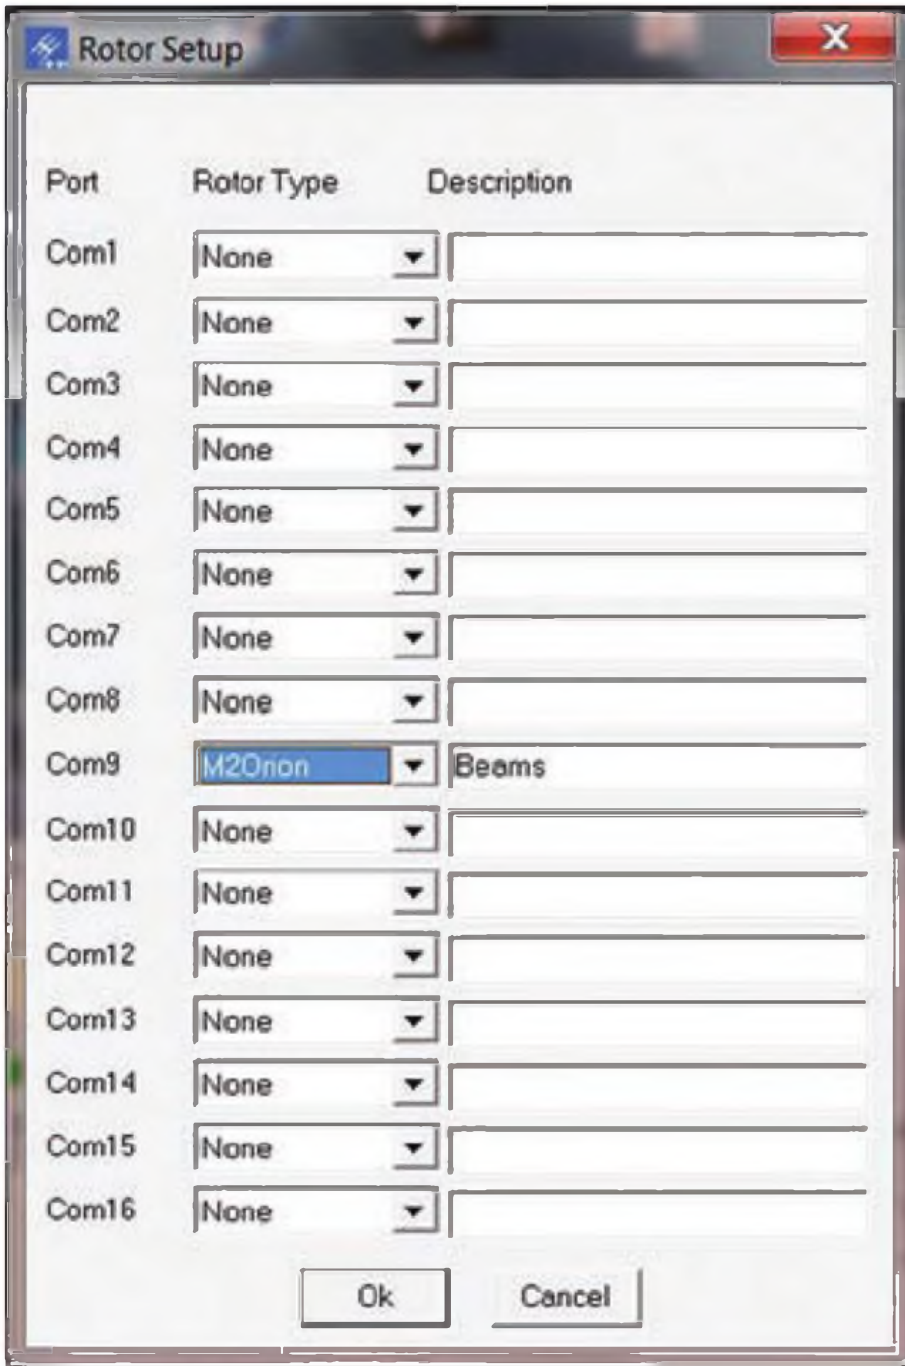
Rotor Setup

| Port | Rotor Type | Description |
|---|---|---|
| Com1 | None | |
| Com2 | None | |
| Com3 | None | |
| Com4 | None | |
| Com5 | None | |
| Com6 | None | |
| Com7 | None | |
| Com8 | None | |
| Com9 | M2Orion | Beams |
| Com10 | None | |
| Com11 | None | |
| Com12 | None | |
| Com13 | None | |
| Com14 | None | |
| Com15 | None | |
| Com16 | None | |

Ok Cancel